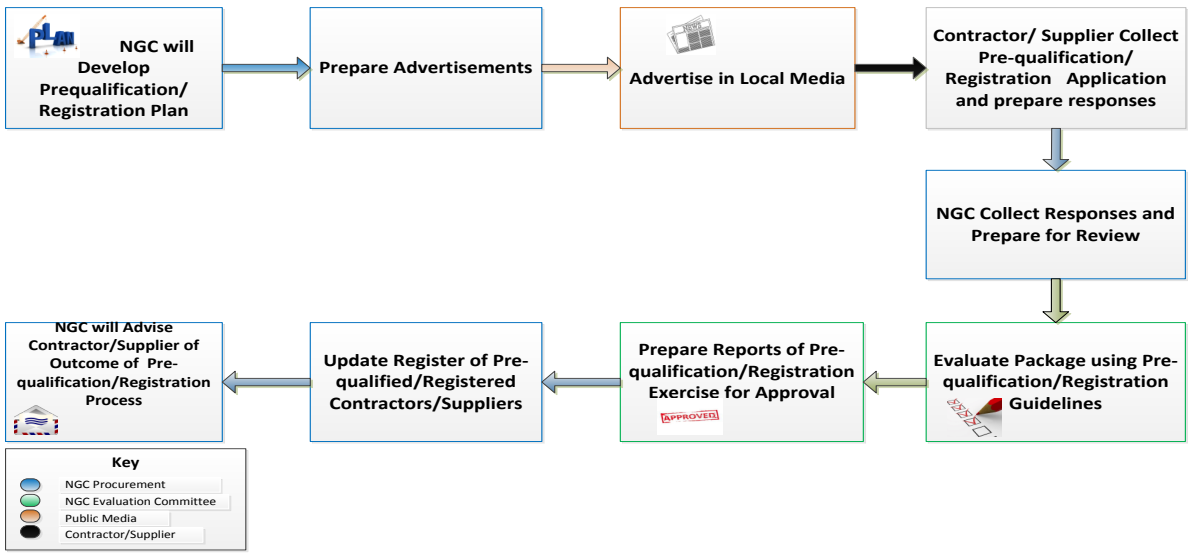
PLAN

NGC will Develop Prequalification/ Registration Plan

Prepare Advertisements

Advertise in Local Media

Contractor/ Supplier Collect Pre-qualification/ Registration Application and prepare responses

NGC Collect Responses and Prepare for Review

Evaluate Package using Pre-qualification/Registration Guidelines

Prepare Reports of Pre-qualification/Registration Exercise for Approval

APPROVED

Update Register of Pre-qualified/Registered Contractors/Suppliers

NGC will Advise Contractor/Supplier of Outcome of Pre-qualification/Registration Process

Key
NGC Procurement
NGC Evaluation Committee
Public Media
Contractor/Supplier